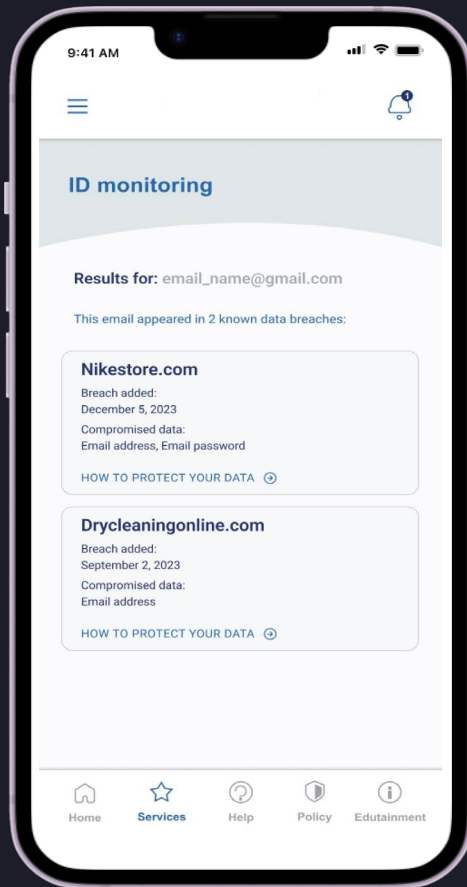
9:41 AM

1

ID monitoring

Results for: email_name@gmail.com

This email appeared in 2 known data breaches:

Nikestore.com
Breach added:
December 5, 2023
Compromised data:
Email address, Email password

HOW TO PROTECT YOUR DATA

Drycleaningonline.com
Breach added:
September 2, 2023
Compromised data:
Email address

HOW TO PROTECT YOUR DATA

Home Services Help Policy Edutainment